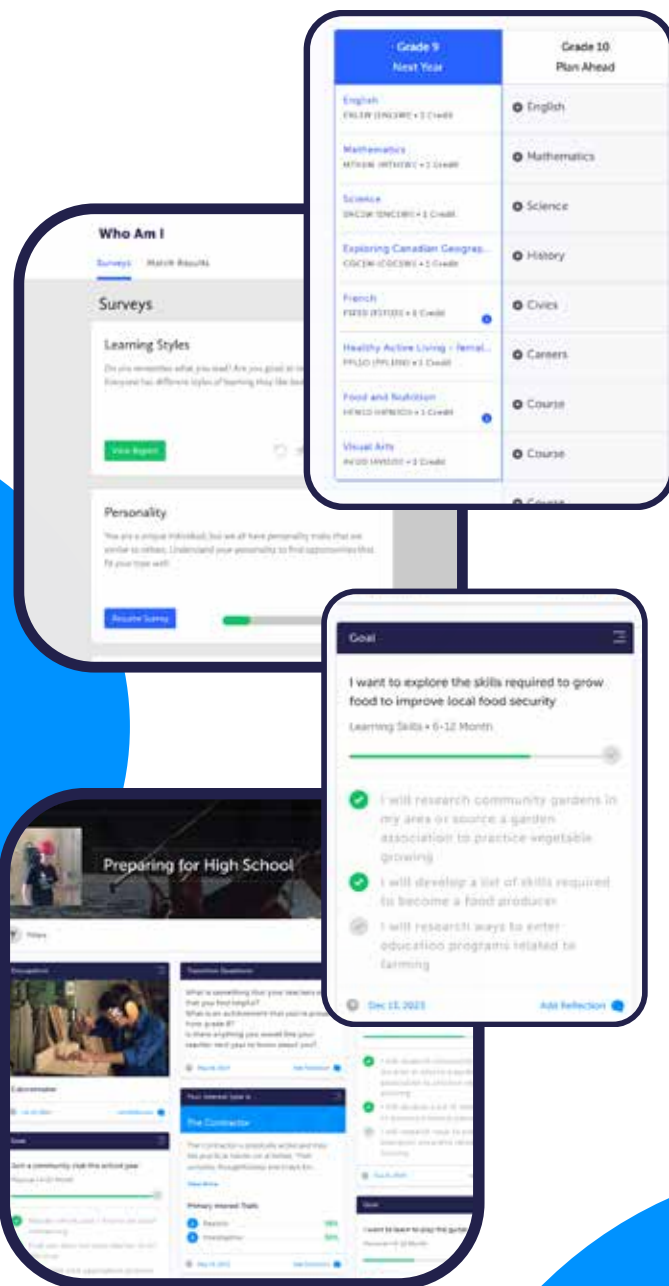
Grade 9
Next Year

Grade 10
Plan Ahead

English
ENL1W (ENG1D) • 1 Credit

English

Mathematics
MTH1W (MTH1W) • 1 Credit

Mathematics

Science
SNC1W (SNC1W) • 1 Credit

Science

Exploring Canadian Geograp...
CGC1W (CGC1W) • 1 Credit

History

French
FSF1D (FSF1D) • 1 Credit

Civics

Healthy Active Living - Femal...
PPL1O (PPL1OF) • 1 Credit

Careers

Food and Nutrition
HFN1O (HFN1O) • 1 Credit

Course

Visual Arts
AVI1O (AVI1O) • 1 Credit

Course

Course

Who Am I

Surveys Match Results

Surveys

Learning Styles

Do you remember what you read? Are you good at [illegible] Everyone has different styles of learning they like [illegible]

View Report

Personality

You are a unique individual, but we all have personality traits that are similar to others. Understand your personality to find opportunities that fit your type well.

Resume Survey

Goal

I want to explore the skills required to grow food to improve local food security

Learning Skills • 6-12 Month

I will research community gardens in my area or source a garden association to practice vegetable growing

I will develop a list of skills required to become a food producer

I will research ways to enter education programs related to farming

Dec 15, 2023

Add Reflection

Preparing for High School

Filters

Occupations

Cabinetmaker

Transition Questions

What is something that your teachers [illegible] that you find helpful?
What is an achievement that you're proud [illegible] from grade 8?
Is there anything you would like your teacher next year to know about you?

Your Interest Type is

The Contractor

The Contractor is practical, active and may like practical, hands-on activities. Their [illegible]

Primary Interest Traits

Realistic 56%
Investigative 50%

Goal

Join a community club this school year

Goal

I want to learn to play the guitar

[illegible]